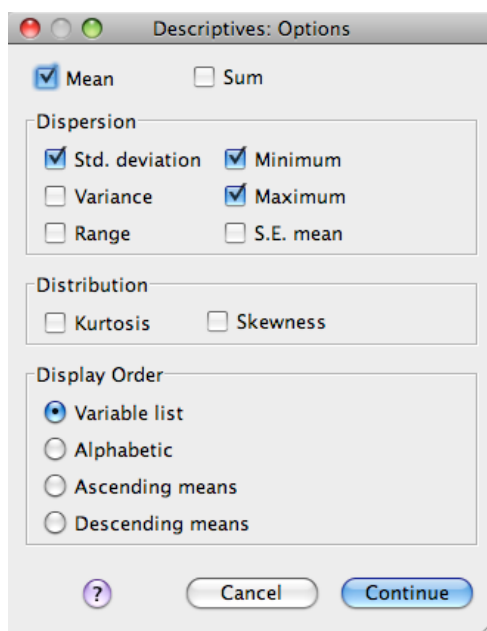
Descriptives: Options

Mean
Sum

Dispersion
Std. deviation
Minimum
Variance
Maximum
Range
S.E. mean

Distribution
Kurtosis
Skewness

Display Order
Variable list
Alphabetic
Ascending means
Descending means

?
Cancel
Continue